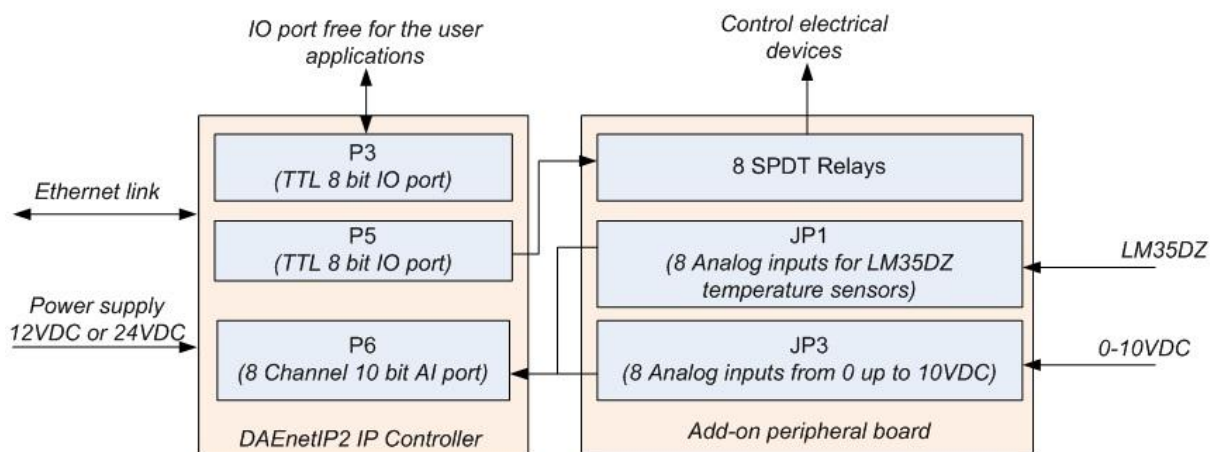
IO port free for the user applications

Control electrical devices

P3
(TTL 8 bit IO port)

8 SPDT Relays

Ethernet link

P5
(TTL 8 bit IO port)

JP1
(8 Analog inputs for LM35DZ temperature sensors)

LM35DZ

Power supply
12VDC or 24VDC

P6
(8 Channel 10 bit AI port)

JP3
(8 Analog inputs from 0 up to 10VDC)

0-10VDC

DAEnetIP2 IP Controller

Add-on peripheral board